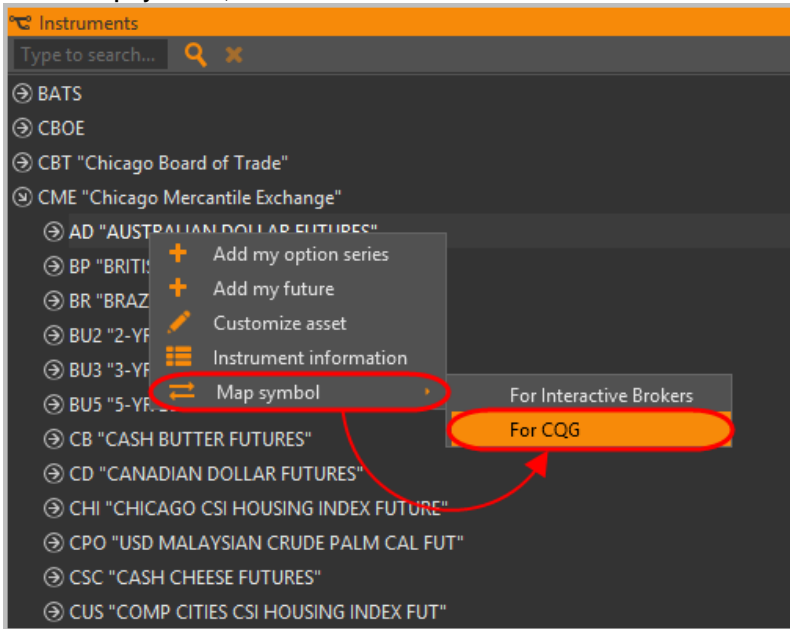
Instruments

Type to search...

BATS
CBOE
CBT "Chicago Board of Trade"
CME "Chicago Mercantile Exchange"
AD "AUSTRALIAN DOLLAR FUTURES"
BP "BRITIS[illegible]
BR "BRAZ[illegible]
BU2 "2-YR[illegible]
BU3 "3-YR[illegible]
BU5 "5-YR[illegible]
CB "CASH BUTTER FUTURES"
CD "CANADIAN DOLLAR FUTURES"
CHI "CHICAGO CSI HOUSING INDEX FUTURE"
CPO "USD MALAYSIAN CRUDE PALM CAL FUT"
CSC "CASH CHEESE FUTURES"
CUS "COMP CITIES CSI HOUSING INDEX FUT"

Add my option series
Add my future
Customize asset
Instrument information
Map symbol

For Interactive Brokers
For CQG